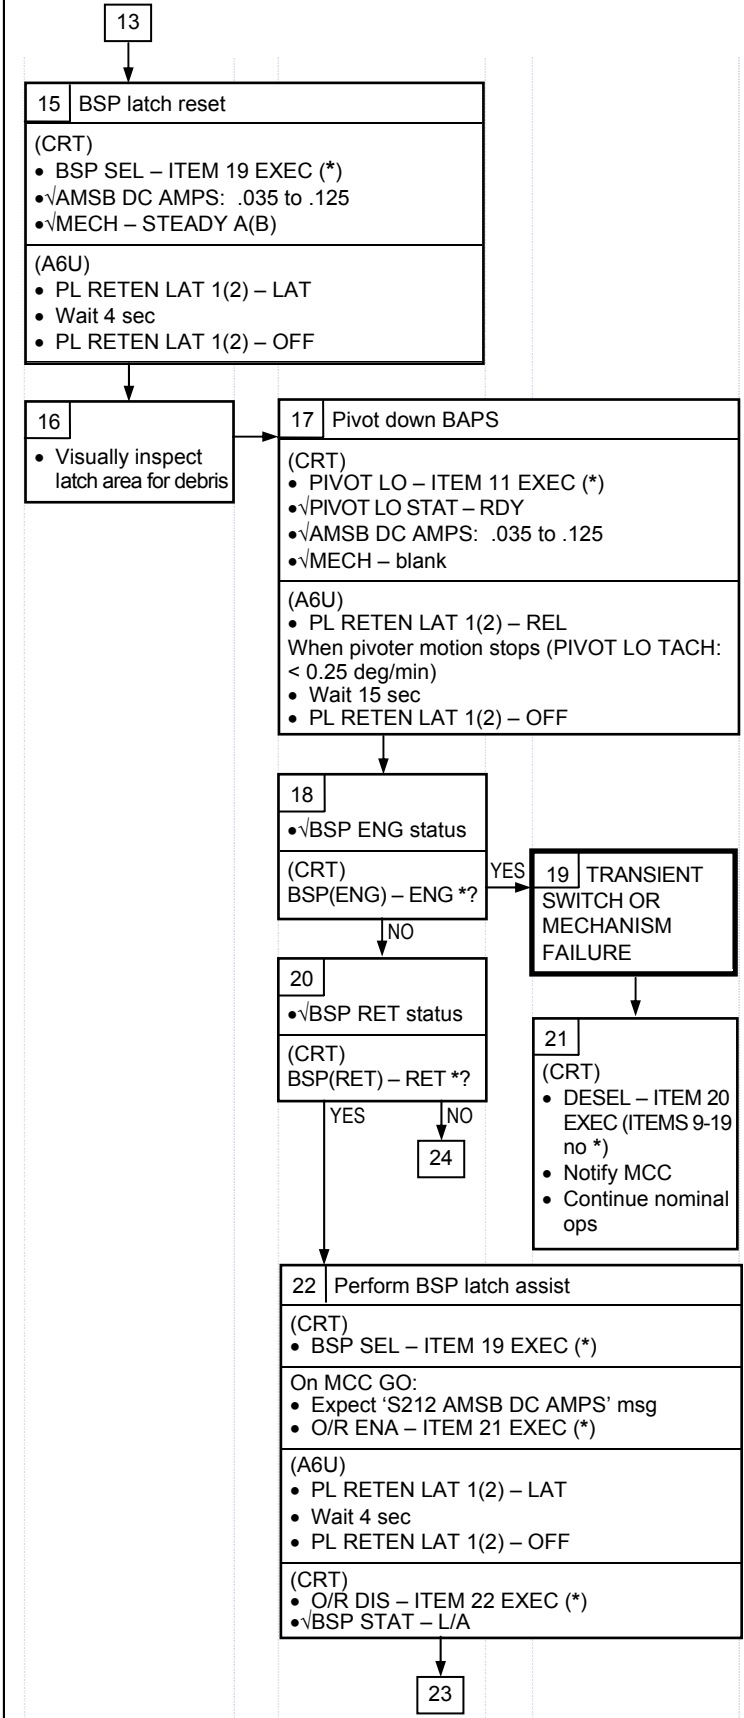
13

15 BSP latch reset

(CRT)
• BSP SEL – ITEM 19 EXEC (*)
•√AMSB DC AMPS: .035 to .125
•√MECH – STEADY A(B)

(A6U)
• PL RETEN LAT 1(2) – LAT
• Wait 4 sec
• PL RETEN LAT 1(2) – OFF

16
• Visually inspect latch area for debris

17 Pivot down BAPS

(CRT)
• PIVOT LO – ITEM 11 EXEC (*)
•√PIVOT LO STAT – RDY
•√AMSB DC AMPS: .035 to .125
•√MECH – blank

(A6U)
• PL RETEN LAT 1(2) – REL
When pivoter motion stops (PIVOT LO TACH: < 0.25 deg/min)
• Wait 15 sec
• PL RETEN LAT 1(2) – OFF

18
•√BSP ENG status

(CRT)
BSP(ENG) – ENG *?

YES

19 TRANSIENT SWITCH OR MECHANISM FAILURE

NO

20
•√BSP RET status

(CRT)
BSP(RET) – RET *?

YES

NO

24

21
(CRT)
• DESEL – ITEM 20 EXEC (ITEMS 9-19 no *)
• Notify MCC
• Continue nominal ops

22 Perform BSP latch assist

(CRT)
• BSP SEL – ITEM 19 EXEC (*)

On MCC GO:
• Expect 'S212 AMSB DC AMPS' msg
• O/R ENA – ITEM 21 EXEC (*)

(A6U)
• PL RETEN LAT 1(2) – LAT
• Wait 4 sec
• PL RETEN LAT 1(2) – OFF

(CRT)
• O/R DIS – ITEM 22 EXEC (*)
•√BSP STAT – L/A

23